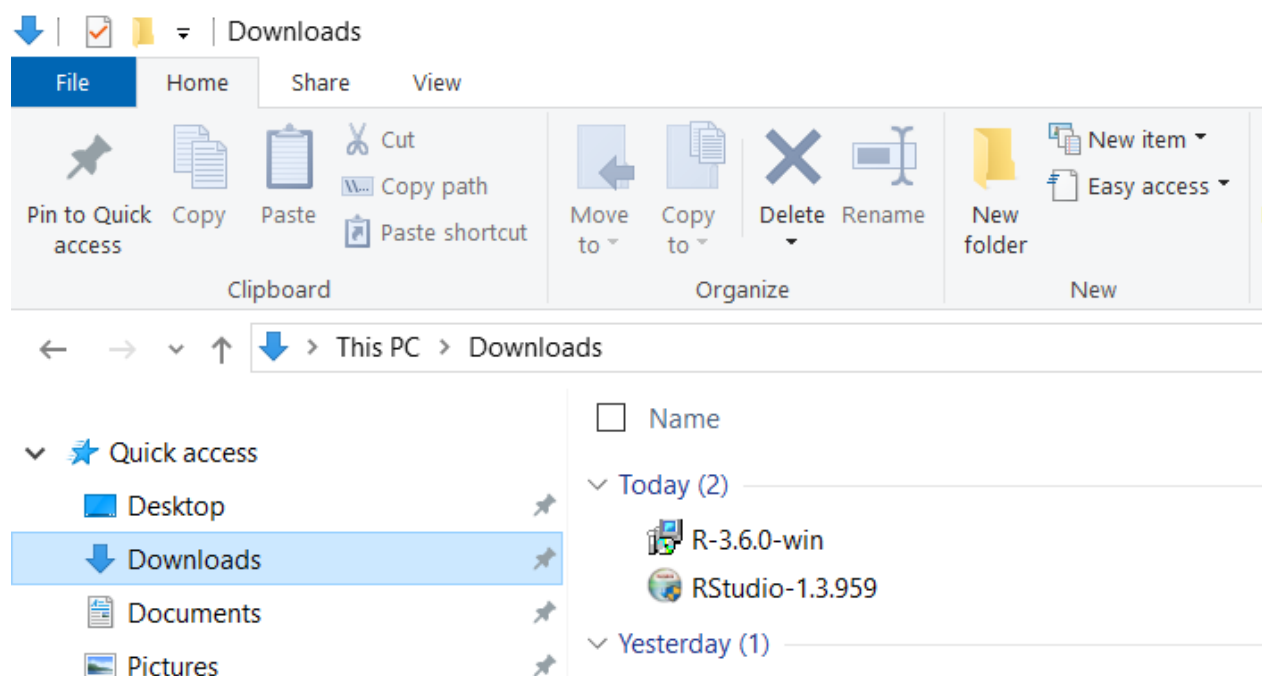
Downloads

File Home Share View

Pin to Quick access
Copy
Paste
Cut
Copy path
Paste shortcut
Clipboard

Move to
Copy to
Delete
Rename
Organize

New folder
New item
Easy access
New

This PC > Downloads

Quick access
Desktop
Downloads
Documents
Pictures

Name

Today (2)
R-3.6.0-win
RStudio-1.3.959

Yesterday (1)